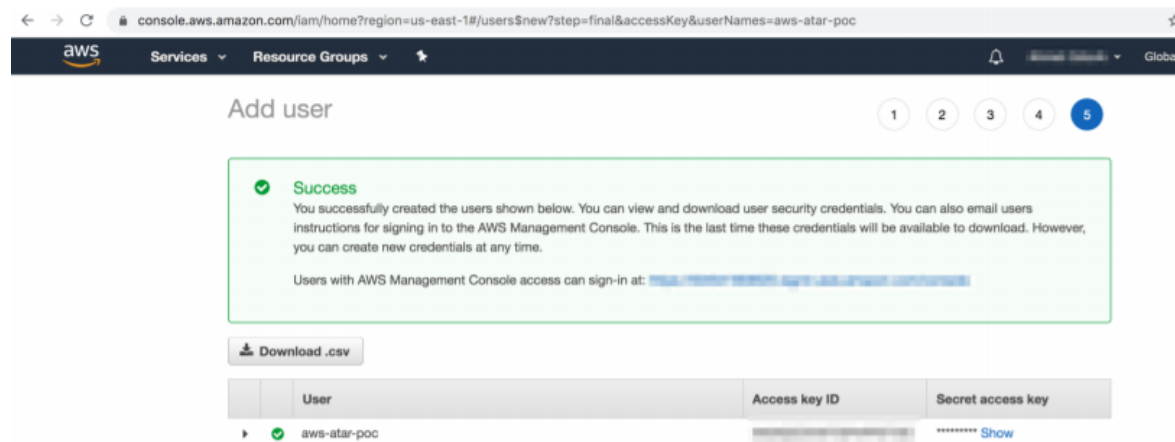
console.aws.amazon.com/iam/home?region=us-east-1#/users$new?step=final&accessKey&userNames=aws-atar-poc

aws Services Resource Groups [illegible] Globa

Add user

1 2 3 4 5

Success
You successfully created the users shown below. You can view and download user security credentials. You can also email users instructions for signing in to the AWS Management Console. This is the last time these credentials will be available to download. However, you can create new credentials at any time.

Users with AWS Management Console access can sign-in at: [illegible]

Download .csv

| | | User | Access key ID | Secret access key |
|---|---|---|---|---|
| | | aws-atar-poc | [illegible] | ********* Show |